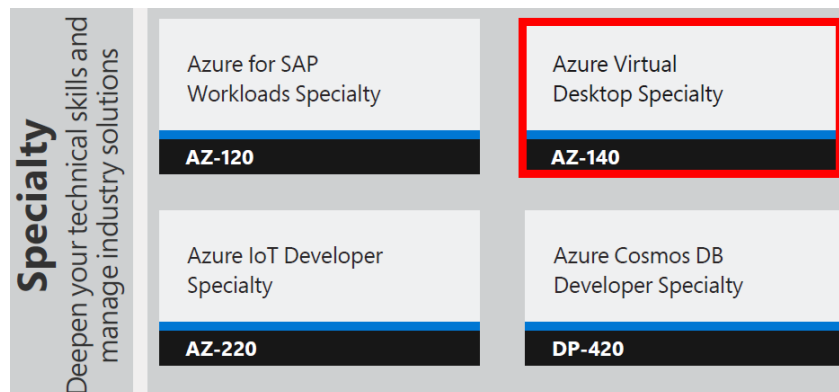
Specialty
Deepen your technical skills and manage industry solutions

Azure for SAP Workloads Specialty
AZ-120

Azure Virtual Desktop Specialty
AZ-140

Azure IoT Developer Specialty
AZ-220

Azure Cosmos DB Developer Specialty
DP-420